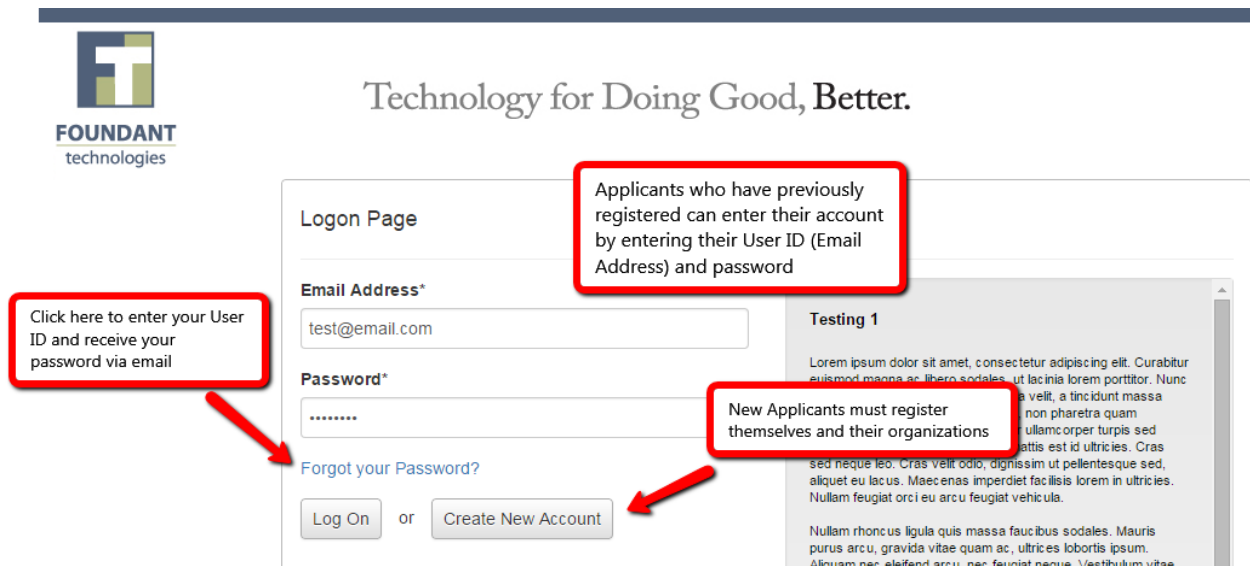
FOUNDANT
technologies

Technology for Doing Good, Better.

Applicants who have previously registered can enter their account by entering their User ID (Email Address) and password

Logon Page

Email Address*

test@email.com

Password*

••••••••

Click here to enter your User ID and receive your password via email

Forgot your Password?

New Applicants must register themselves and their organizations

Log On or Create New Account

Testing 1

Lorem ipsum dolor sit amet, consectetur adipiscing elit. Curabitur euismod magna ac libero sodales, ut lacinia lorem porttitor. Nunc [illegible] a velit, a tincidunt massa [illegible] non pharetra quam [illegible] ullamcorper turpis sed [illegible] attis est id ultricies. Cras sed neque leo. Cras velit odio, dignissim ut pellentesque sed, aliquet eu lacus. Maecenas imperdiet facilisis lorem in ultricies. Nullam feugiat orci eu arcu feugiat vehicula.

Nullam rhoncus ligula quis massa faucibus sodales. Mauris purus arcu, gravida vitae quam ac, ultrices lobortis ipsum. Aliquam nec eleifend arcu, nec feugiat neque. Vestibulum vitae